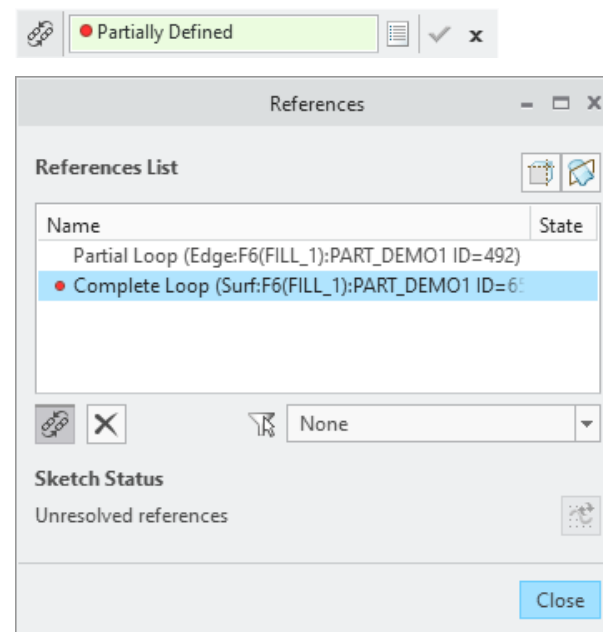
Partially Defined

References

References List

| Name | State |
|---|---|
| Partial Loop (Edge:F6(FILL_1):PART_DEMO1 ID=492) | |
| Complete Loop (Surf:F6(FILL_1):PART_DEMO1 ID=6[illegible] | |

None

Sketch Status

Unresolved references

Close